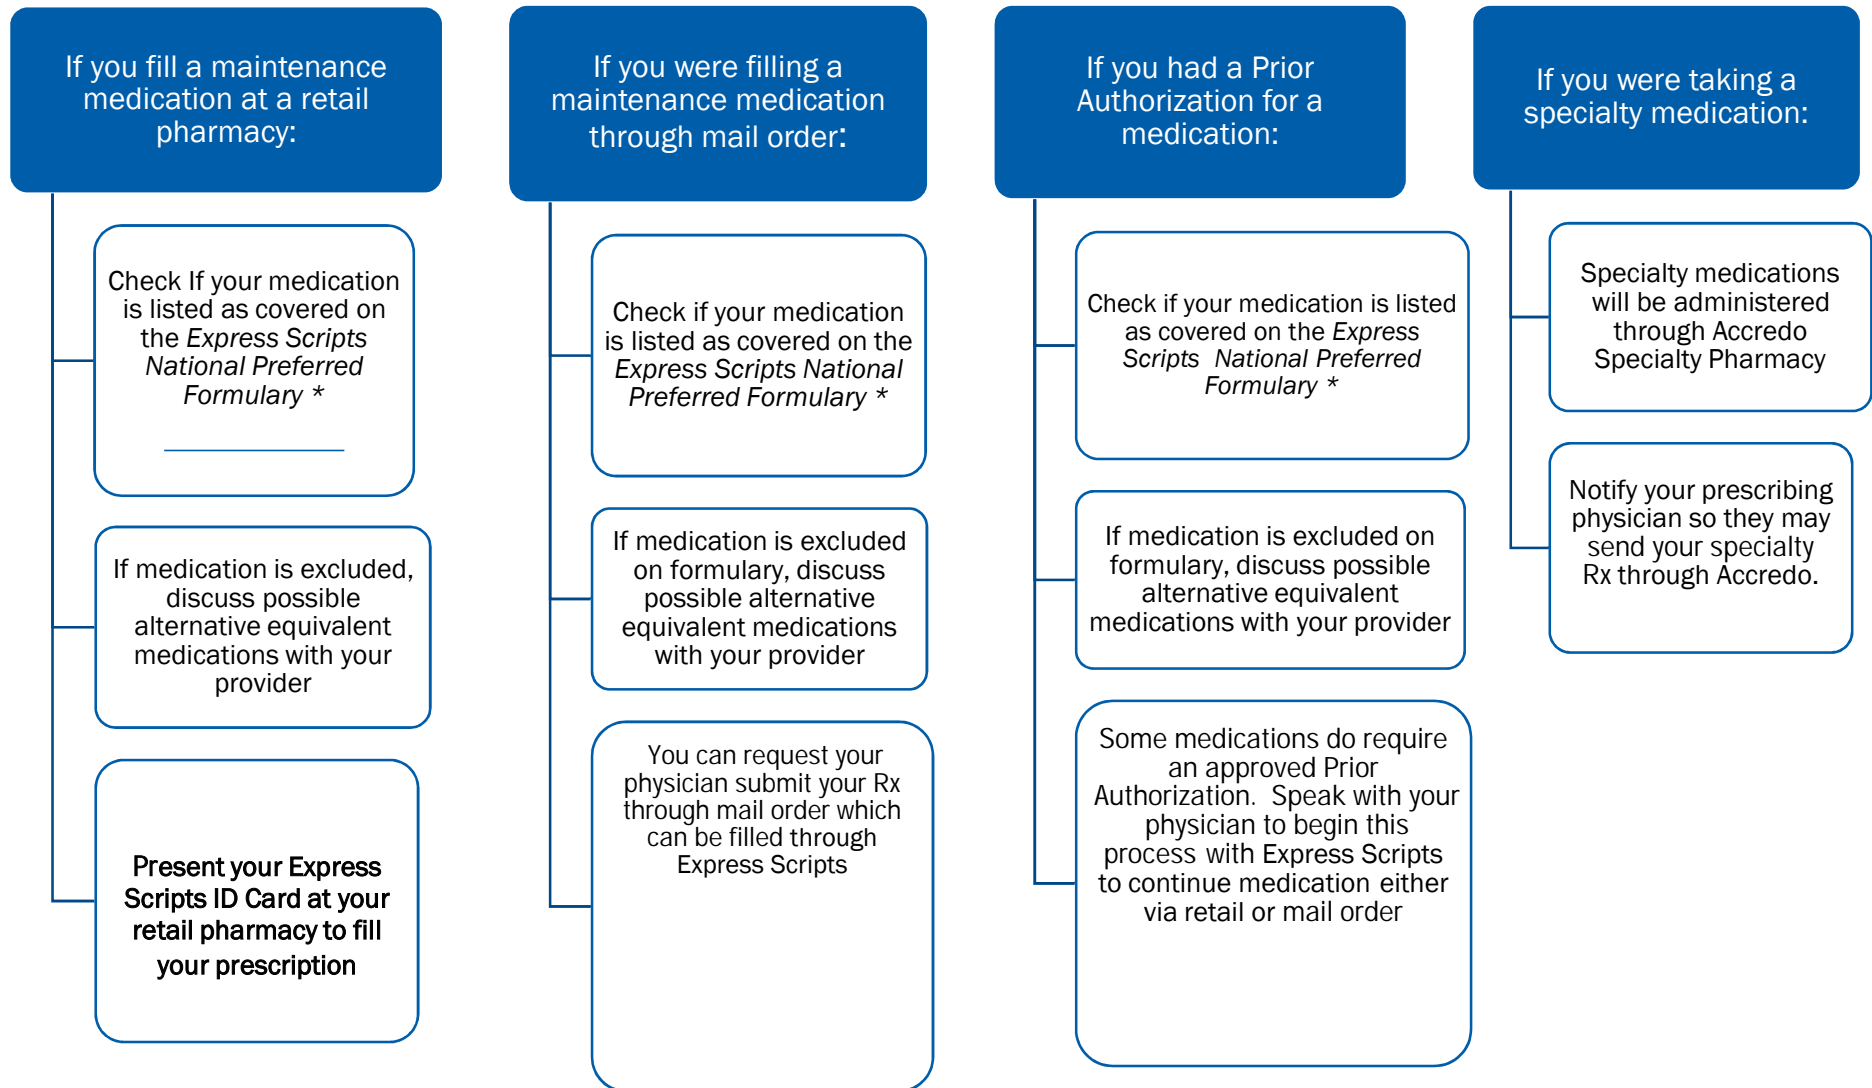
If you fill a maintenance medication at a retail pharmacy:

Check If your medication is listed as covered on the *Express Scripts National Preferred Formulary* *

If medication is excluded, discuss possible alternative equivalent medications with your provider

Present your Express Scripts ID Card at your retail pharmacy to fill your prescription

If you were filling a maintenance medication through mail order:

Check if your medication is listed as covered on the *Express Scripts National Preferred Formulary* *

If medication is excluded on formulary, discuss possible alternative equivalent medications with your provider

You can request your physician submit your Rx through mail order which can be filled through Express Scripts

If you had a Prior Authorization for a medication:

Check if your medication is listed as covered on the *Express Scripts National Preferred Formulary* *

If medication is excluded on formulary, discuss possible alternative equivalent medications with your provider

Some medications do require an approved Prior Authorization. Speak with your physician to begin this process with Express Scripts to continue medication either via retail or mail order

If you were taking a specialty medication:

Specialty medications will be administered through Accredo Specialty Pharmacy

Notify your prescribing physician so they may send your specialty Rx through Accredo.